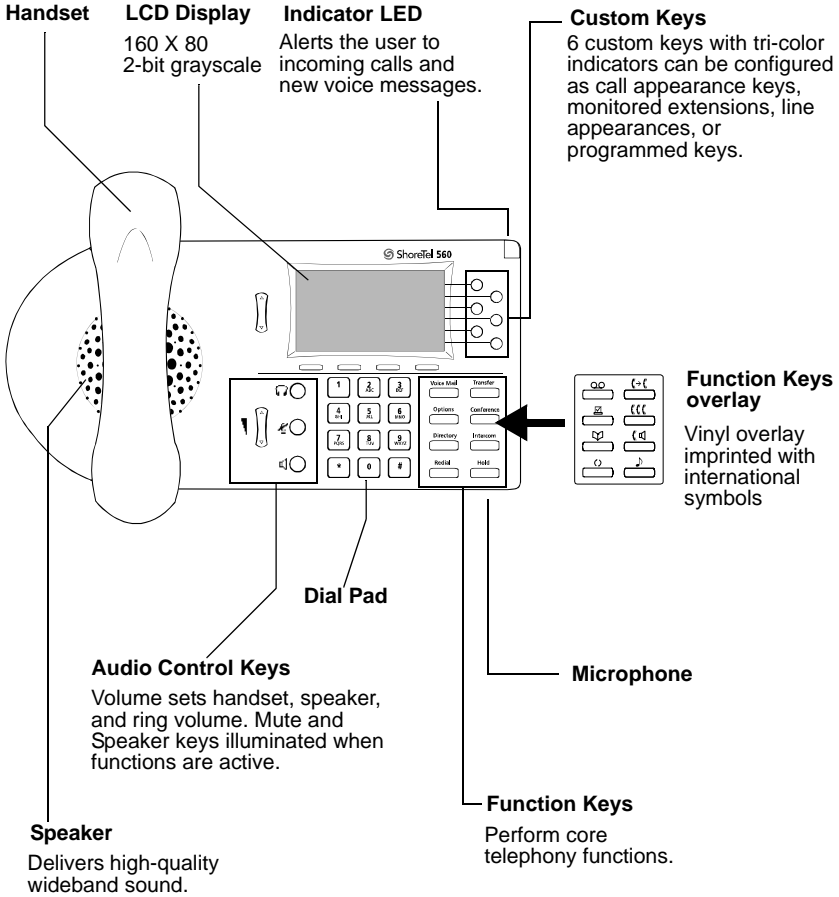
Handset

LCD Display

160 X 80
2-bit grayscale

Indicator LED

Alerts the user to incoming calls and new voice messages.

Custom Keys

6 custom keys with tri-color indicators can be configured as call appearance keys, monitored extensions, line appearances, or programmed keys.

ShoreTel 560

1
2 ABC
3 DEF
4 GHI
5 JKL
6 MNO
7 PQRS
8 TUV
9 WXYZ
*
0
#

Voice Mail
Transfer
Options
Conference
Directory
Intercom
Redial
Hold

Function Keys overlay

Vinyl overlay imprinted with international symbols

Dial Pad

Audio Control Keys

Volume sets handset, speaker, and ring volume. Mute and Speaker keys illuminated when functions are active.

Microphone

Function Keys

Perform core telephony functions.

Speaker

Delivers high-quality wideband sound.